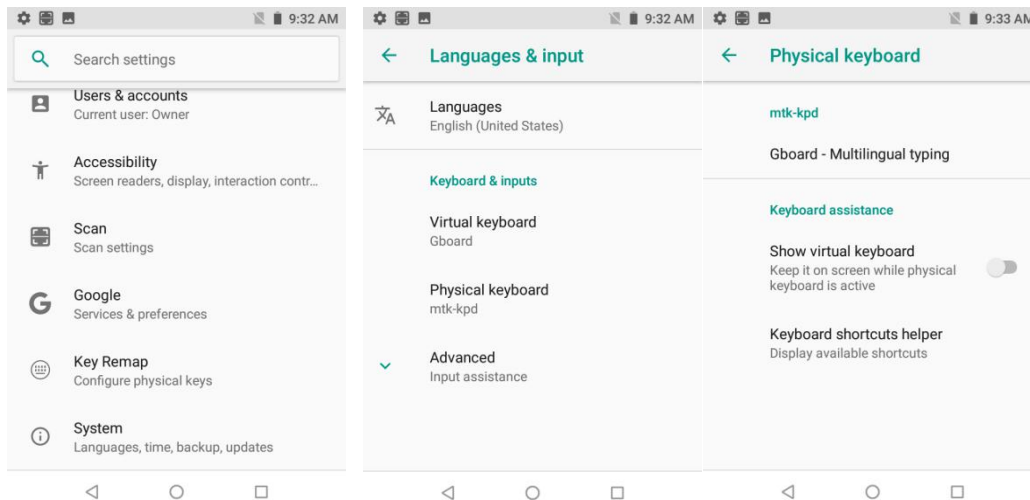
9:32 AM

Search settings

Users & accounts
Current user: Owner

Accessibility
Screen readers, display, interaction contr...

Scan
Scan settings

Google
Services & preferences

Key Remap
Configure physical keys

System
Languages, time, backup, updates

9:32 AM

Languages & input

Languages
English (United States)

Keyboard & inputs

Virtual keyboard
Gboard

Physical keyboard
mtk-kpd

Advanced
Input assistance

9:33 AM

Physical keyboard

mtk-kpd

Gboard - Multilingual typing

Keyboard assistance

Show virtual keyboard
Keep it on screen while physical keyboard is active

Keyboard shortcuts helper
Display available shortcuts